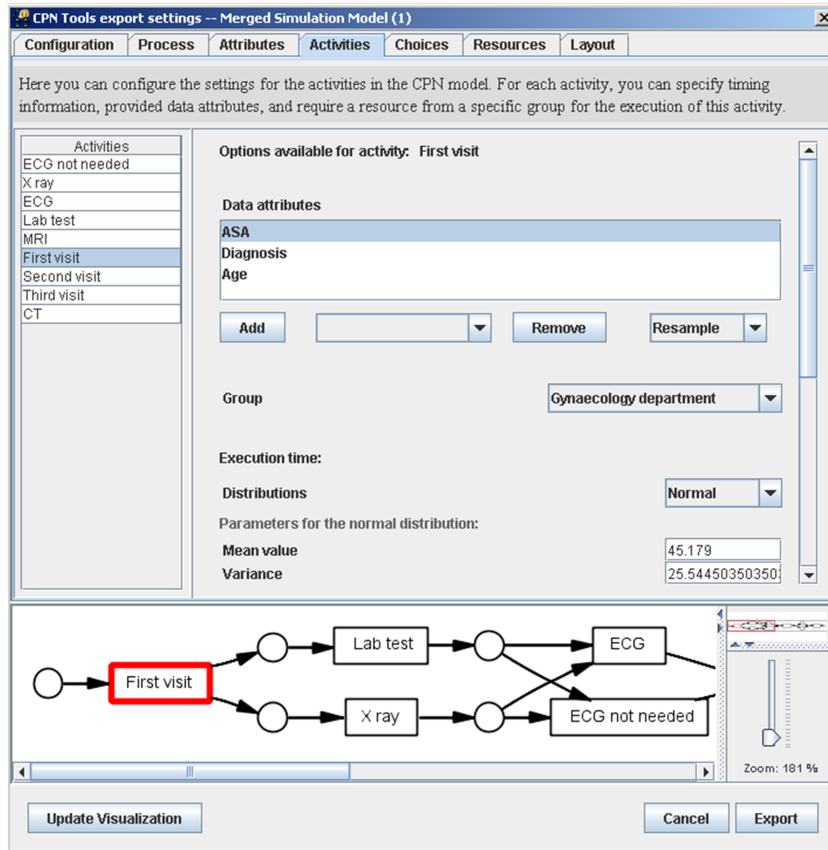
CPN Tools export settings -- Merged Simulation Model (1)

Configuration | Process | Attributes | Activities | Choices | Resources | Layout

Here you can configure the settings for the activities in the CPN model. For each activity, you can specify timing information, provided data attributes, and require a resource from a specific group for the execution of this activity.

Activities
ECG not needed
X ray
ECG
Lab test
MRI
First visit
Second visit
Third visit
CT

Options available for activity: First visit

Data attributes
ASA
Diagnosis
Age

Add
Remove
Resample

Group
Gynaecology department

Execution time:

Distributions
Normal

Parameters for the normal distribution:
Mean value 45.179
Variance 25.54450350350

Lab test
ECG
First visit
X ray
ECG not needed

Zoom: 181 %

Update Visualization
Cancel
Export